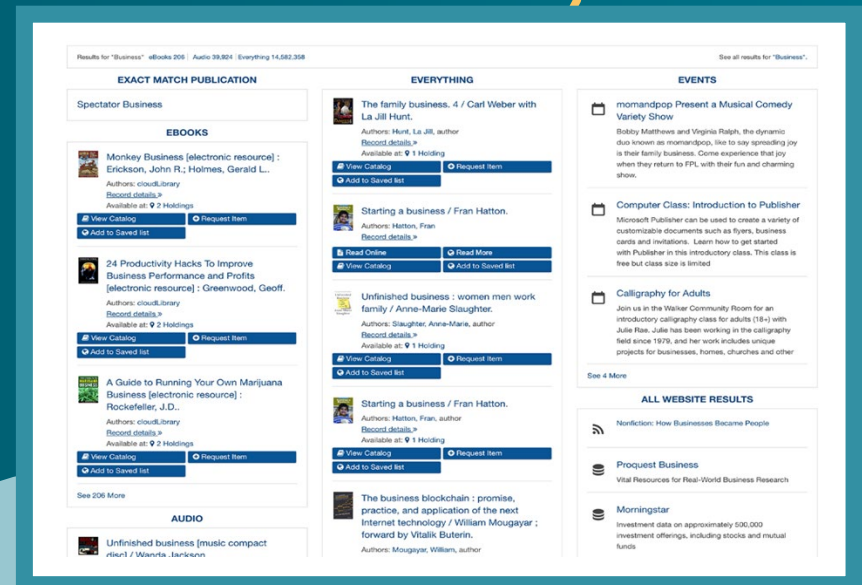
Results for "Business" eBooks 206 | Audio 39,924 | Everything 14,582,358

See all results for "Business".

EXACT MATCH PUBLICATION

Spectator Business

EBOOKS

Monkey Business [electronic resource] : Erickson, John R.; Holmes, Gerald L...
Authors: cloudLibrary
Record details »
Available at: 2 Holdings
View Catalog
Request Item
Add to Saved list

24 Productivity Hacks To Improve Business Performance and Profits [electronic resource] : Greenwood, Geoff.
Authors: cloudLibrary
Record details »
Available at: 2 Holdings
View Catalog
Request Item
Add to Saved list

A Guide to Running Your Own Marijuana Business [electronic resource] : Rockefeller, J.D..
Authors: cloudLibrary
Record details »
Available at: 2 Holdings
View Catalog
Request Item
Add to Saved list

See 206 More

AUDIO

Unfinished business [music compact disc] / Wanda Jackson

EVERYTHING

The family business. 4 / Carl Weber with La Jill Hunt.
Authors: Hunt, La Jill, author
Record details »
Available at: 1 Holding
View Catalog
Request Item
Add to Saved list

Starting a business / Fran Hatton.
Authors: Hatton, Fran
Record details »
Read Online
Read More
View Catalog
Add to Saved list

Unfinished business : women men work family / Anne-Marie Slaughter.
Authors: Slaughter, Anne-Marie, author
Record details »
Available at: 1 Holding
View Catalog
Request Item
Add to Saved list

Starting a business / Fran Hatton.
Authors: Hatton, Fran, author
Record details »
Available at: 1 Holding
View Catalog
Request Item
Add to Saved list

The business blockchain : promise, practice, and application of the next Internet technology / William Mougayar ; forward by Vitalik Buterin.
Authors: Mougayar, William, author

EVENTS

momandpop Present a Musical Comedy Variety Show
Bobby Matthews and Virginia Ralph, the dynamic duo known as momandpop, like to say spreading joy is their family business. Come experience that joy when they return to FPL with their fun and charming show.

Computer Class: Introduction to Publisher
Microsoft Publisher can be used to create a variety of customizable documents such as flyers, business cards and invitations. Learn how to get started with Publisher in this introductory class. This class is free but class size is limited

Calligraphy for Adults
Join us in the Walker Community Room for an introductory calligraphy class for adults (18+) with Julie Rae. Julie has been working in the calligraphy field since 1979, and her work includes unique projects for businesses, homes, churches and other

See 4 More

ALL WEBSITE RESULTS

Nonfiction: How Businesses Became People

Proquest Business
Vital Resources for Real-World Business Research

Morningstar
Investment data on approximately 500,000 investment offerings, including stocks and mutual funds